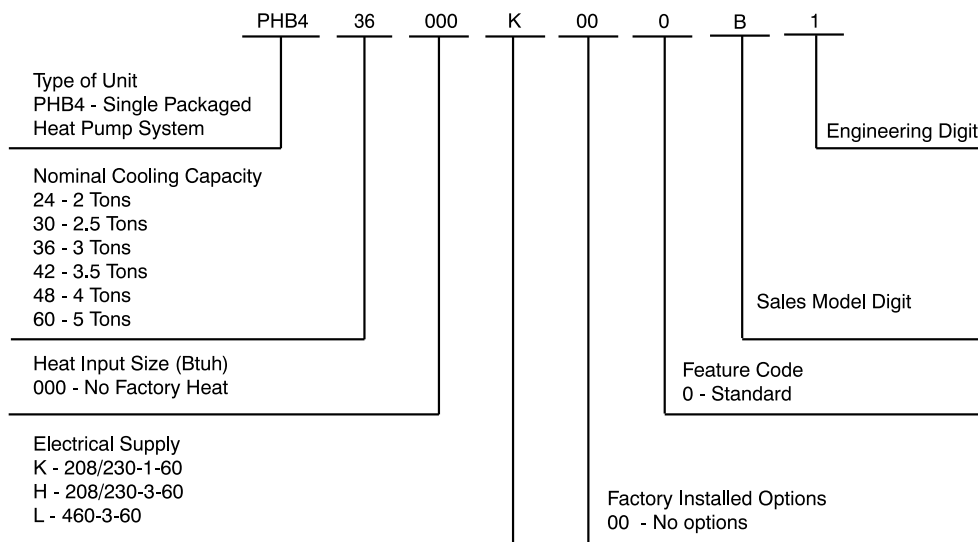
PHB4 36 000 K 00 0 B 1

Type of Unit
PHB4 - Single Packaged
Heat Pump System

Nominal Cooling Capacity
24 - 2 Tons
30 - 2.5 Tons
36 - 3 Tons
42 - 3.5 Tons
48 - 4 Tons
60 - 5 Tons

Heat Input Size (Btuh)
000 - No Factory Heat

Electrical Supply
K - 208/230-1-60
H - 208/230-3-60
L - 460-3-60

Engineering Digit

Sales Model Digit

Feature Code
0 - Standard

Factory Installed Options
00 - No options